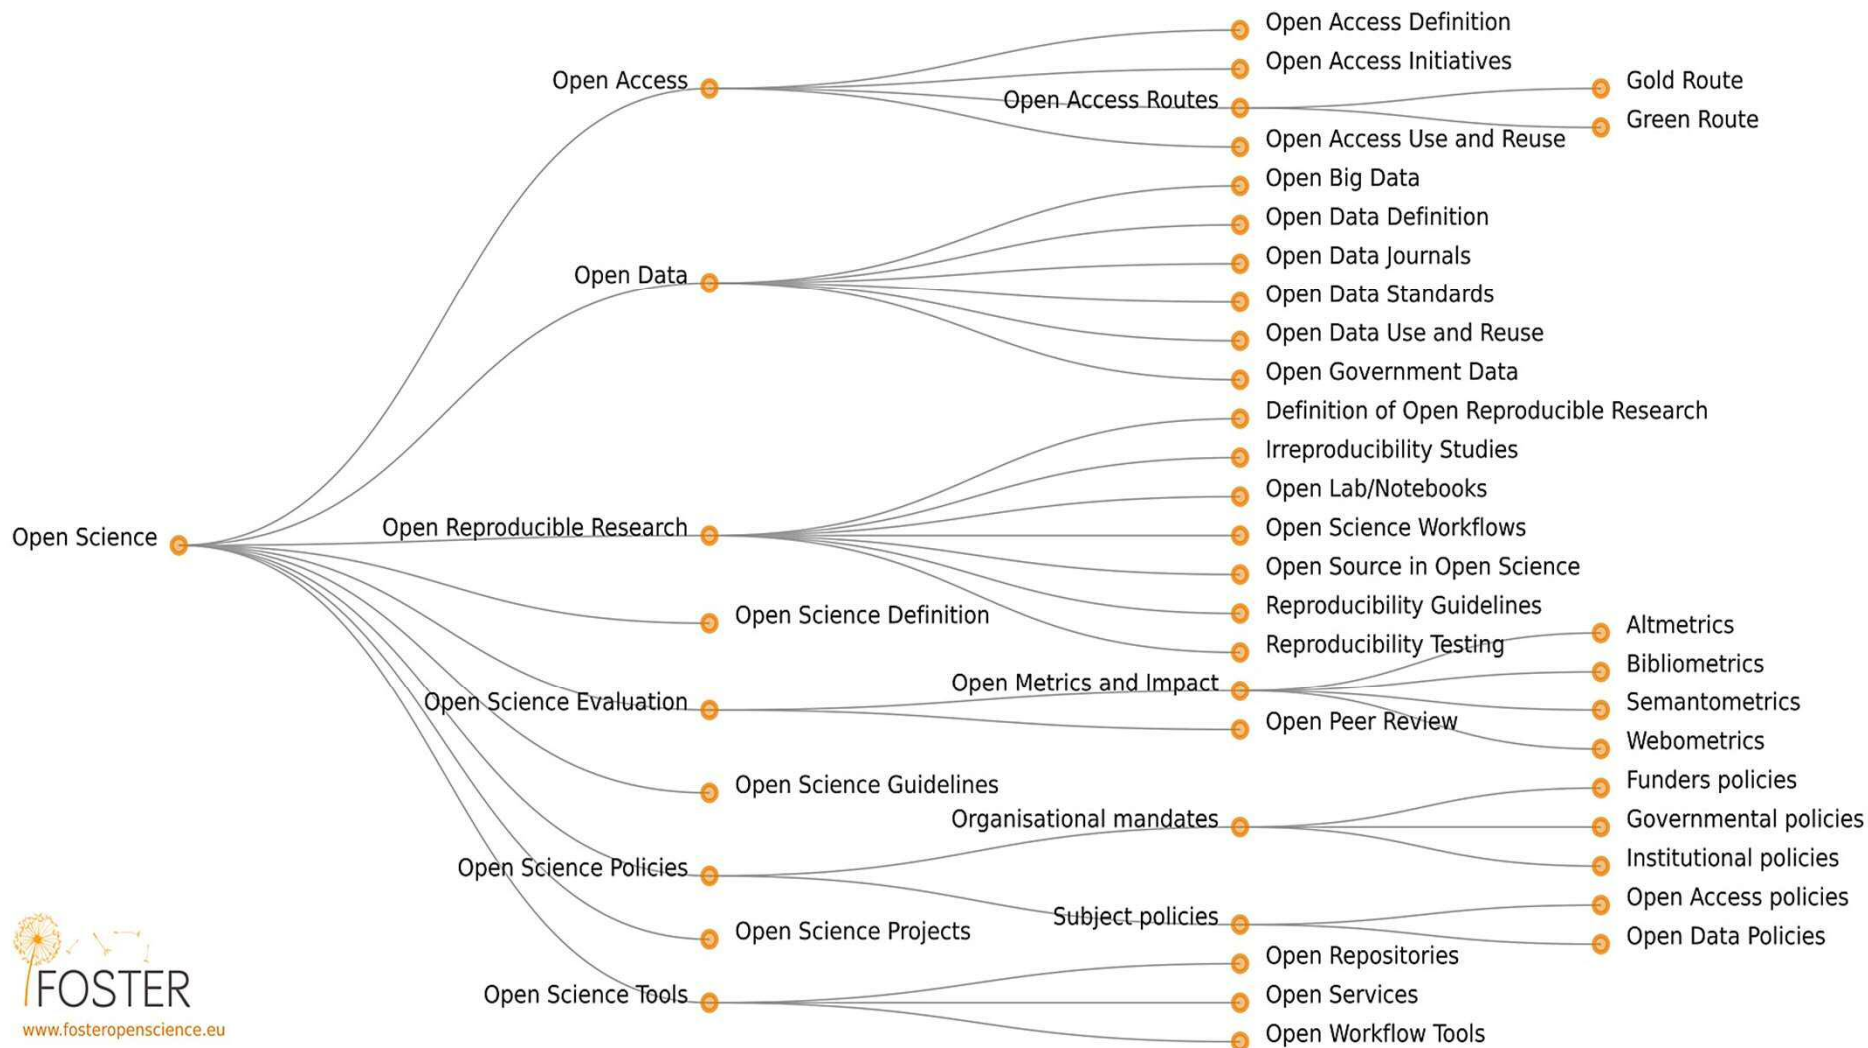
Open Science

Open Access
Open Access Definition
Open Access Initiatives
Open Access Routes
Gold Route
Green Route
Open Access Use and Reuse

Open Data
Open Big Data
Open Data Definition
Open Data Journals
Open Data Standards
Open Data Use and Reuse
Open Government Data

Open Reproducible Research
Definition of Open Reproducible Research
Irreproducibility Studies
Open Lab/Notebooks
Open Science Workflows
Open Source in Open Science
Reproducibility Guidelines
Reproducibility Testing

Open Science Definition

Open Science Evaluation
Open Metrics and Impact
Altmetrics
Bibliometrics
Semantometrics
Webometrics
Open Peer Review

Open Science Guidelines

Open Science Policies
Organisational mandates
Funders policies
Governmental policies
Institutional policies
Subject policies
Open Access policies
Open Data Policies

Open Science Projects

Open Science Tools
Open Repositories
Open Services
Open Workflow Tools

FOSTER
www.fosteropenscience.eu